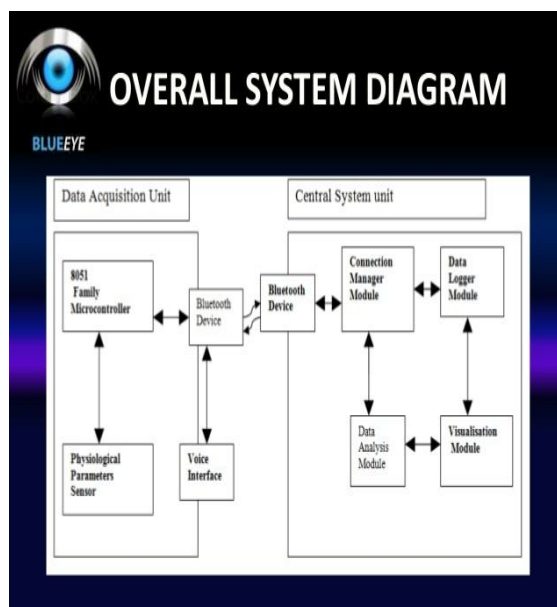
OVERALL SYSTEM DIAGRAM

BLUEEYE

Data Acquisition Unit

Central System unit

8051 Family Microcontroller

Bluetooth Device

Bluetooth Device

Connection Manager Module

Data Logger Module

Physiological Parameters Sensor

Voice Interface

Data Analysis Module

Visualisation Module